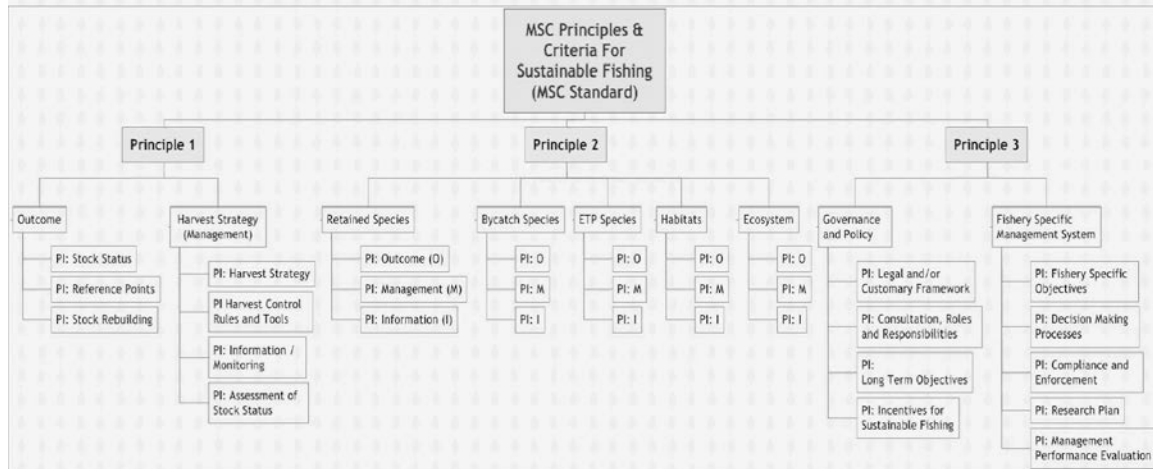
MSC Principles & Criteria For Sustainable Fishing (MSC Standard)

Principle 1

Outcome

PI: Stock Status

PI: Reference Points

PI: Stock Rebuilding

Harvest Strategy (Management)

PI: Harvest Strategy

PI Harvest Control Rules and Tools

PI: Information / Monitoring

PI: Assessment of Stock Status

Principle 2

Retained Species

PI: Outcome (O)

PI: Management (M)

PI: Information (I)

Bycatch Species

PI: O

PI: M

PI: I

ETP Species

PI: O

PI: M

PI: I

Habitats

PI: O

PI: M

PI: I

Ecosystem

PI: O

PI: M

PI: I

Principle 3

Governance and Policy

PI: Legal and/or Customary Framework

PI: Consultation, Roles and Responsibilities

PI: Long Term Objectives

PI: Incentives for Sustainable Fishing

Fishery Specific Management System

PI: Fishery Specific Objectives

PI: Decision Making Processes

PI: Compliance and Enforcement

PI: Research Plan

PI: Management Performance Evaluation